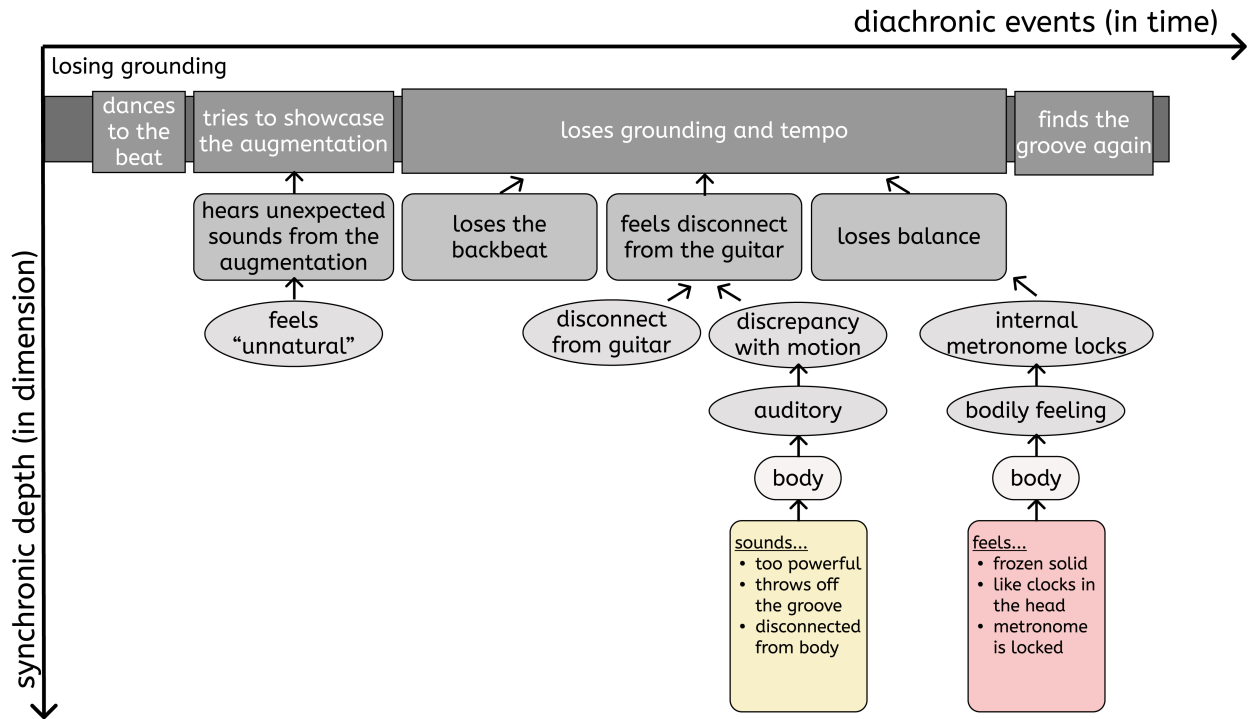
diachronic events (in time)

synchronic depth (in dimension)

losing grounding

dances to the beat

tries to showcase the augmentation

loses grounding and tempo

finds the groove again

hears unexpected sounds from the augmentation

loses the backbeat

feels disconnect from the guitar

loses balance

feels "unnatural"

disconnect from guitar

discrepancy with motion

internal metronome locks

auditory

bodily feeling

body

body

sounds...
• too powerful
• throws off the groove
• disconnected from body

feels...
• frozen solid
• like clocks in the head
• metronome is locked